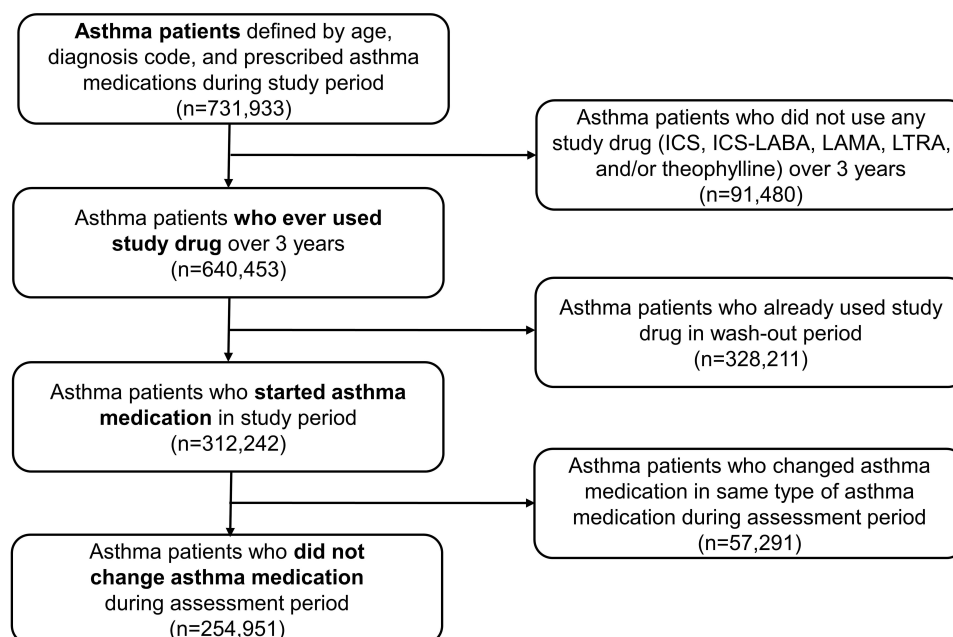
Asthma patients defined by age, diagnosis code, and prescribed asthma medications during study period (n=731,933)

Asthma patients who did not use any study drug (ICS, ICS-LABA, LAMA, LTRA, and/or theophylline) over 3 years (n=91,480)

Asthma patients who ever used study drug over 3 years (n=640,453)

Asthma patients who already used study drug in wash-out period (n=328,211)

Asthma patients who started asthma medication in study period (n=312,242)

Asthma patients who changed asthma medication in same type of asthma medication during assessment period (n=57,291)

Asthma patients who did not change asthma medication during assessment period (n=254,951)